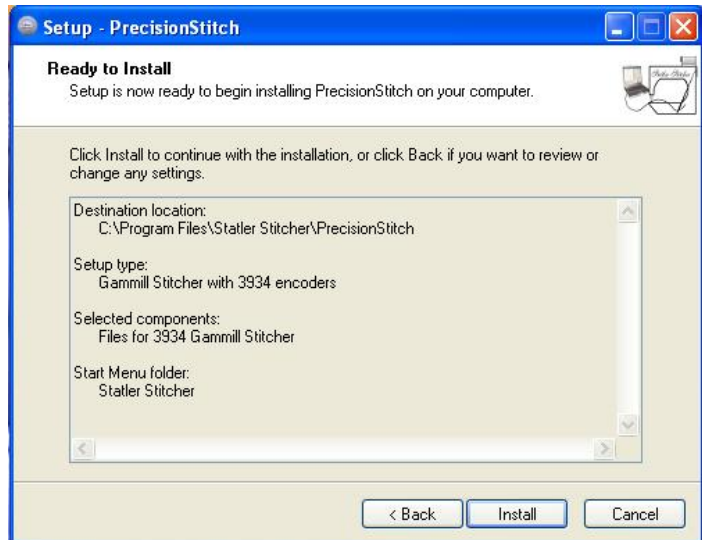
Setup - PrecisionStitch

Ready to Install
Setup is now ready to begin installing PrecisionStitch on your computer.

Click Install to continue with the installation, or click Back if you want to review or change any settings.

Destination location:
C:\Program Files\Statler Stitcher\PrecisionStitch

Setup type:
Gammill Stitcher with 3934 encoders

Selected components:
Files for 3934 Gammill Stitcher

Start Menu folder:
Statler Stitcher

< Back
Install
Cancel